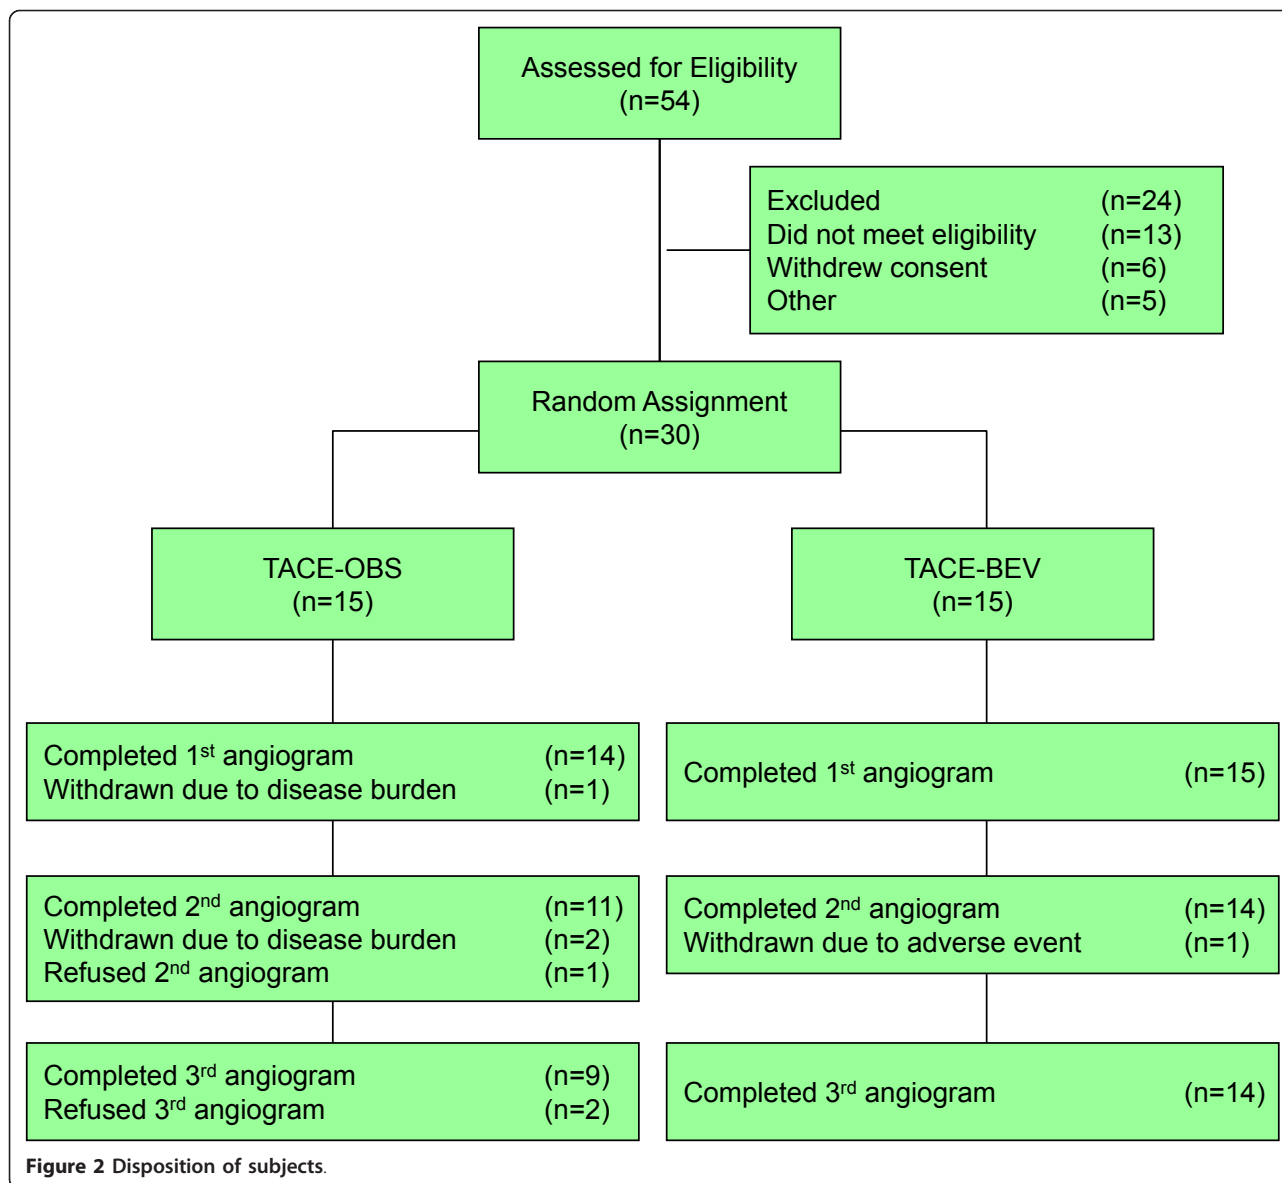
Assessed for Eligibility
(n=54)

Excluded (n=24)
Did not meet eligibility (n=13)
Withdrew consent (n=6)
Other (n=5)

Random Assignment
(n=30)

TACE-OBS
(n=15)

TACE-BEV
(n=15)

Completed 1$^{st}$ angiogram (n=14)
Withdrawn due to disease burden (n=1)

Completed 1$^{st}$ angiogram (n=15)

Completed 2$^{nd}$ angiogram (n=11)
Withdrawn due to disease burden (n=2)
Refused 2$^{nd}$ angiogram (n=1)

Completed 2$^{nd}$ angiogram (n=14)
Withdrawn due to adverse event (n=1)

Completed 3$^{rd}$ angiogram (n=9)
Refused 3$^{rd}$ angiogram (n=2)

Completed 3$^{rd}$ angiogram (n=14)

Figure 2 Disposition of subjects.